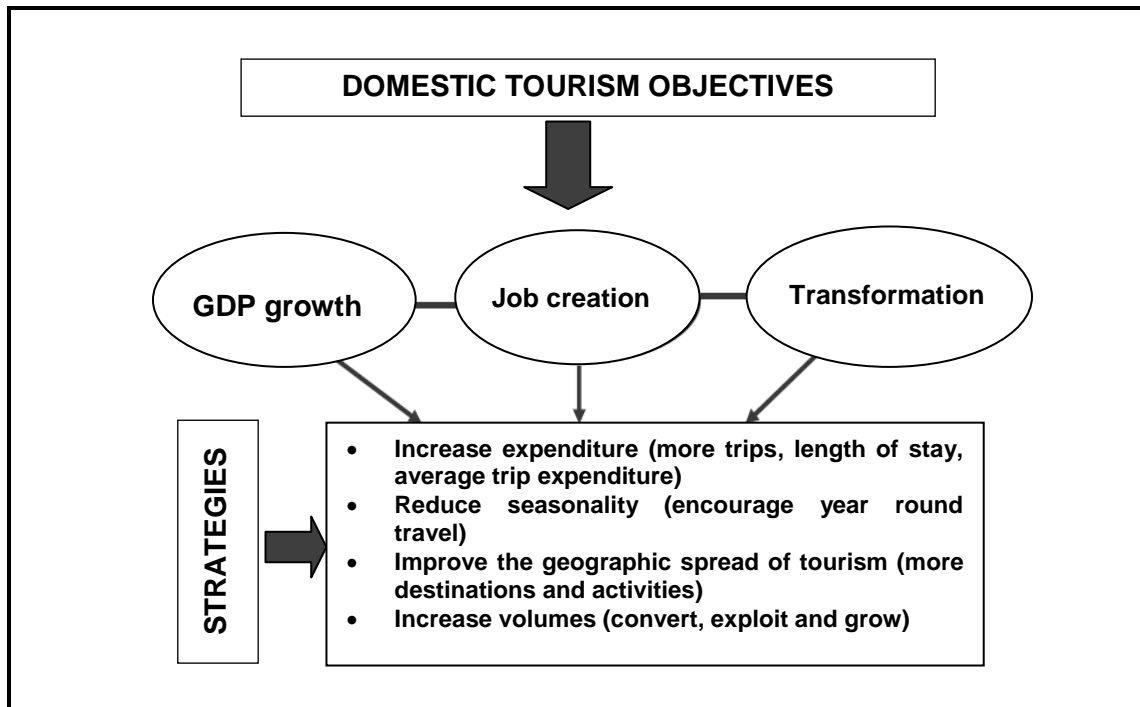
DOMESTIC TOURISM OBJECTIVES

GDP growth

Job creation

Transformation

STRATEGIES

- Increase expenditure (more trips, length of stay, average trip expenditure)
- Reduce seasonality (encourage year round travel)
- Improve the geographic spread of tourism (more destinations and activities)
- Increase volumes (convert, exploit and grow)